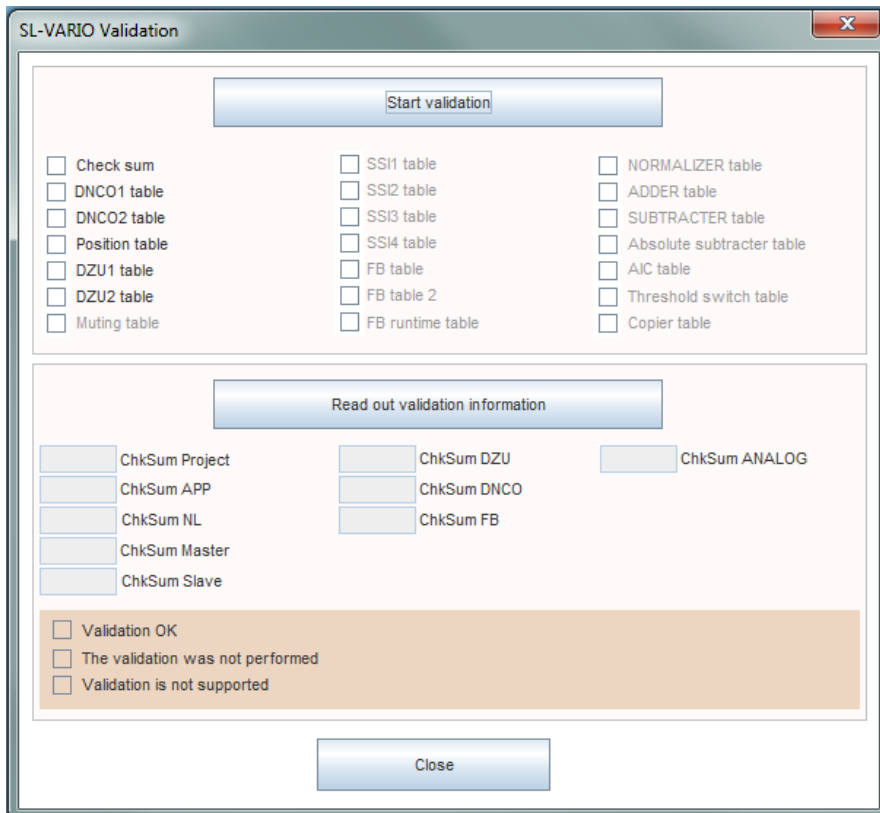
SL-VARIO Validation

Start validation

Check sum
DNCO1 table
DNCO2 table
Position table
DZU1 table
DZU2 table
Muting table

SSI1 table
SSI2 table
SSI3 table
SSI4 table
FB table
FB table 2
FB runtime table

NORMALIZER table
ADDER table
SUBTRACTER table
Absolute subtracter table
AIC table
Threshold switch table
Copier table

Read out validation information

ChkSum Project
ChkSum APP
ChkSum NL
ChkSum Master
ChkSum Slave

ChkSum DZU
ChkSum DNCO
ChkSum FB

ChkSum ANALOG

Validation OK
The validation was not performed
Validation is not supported

Close